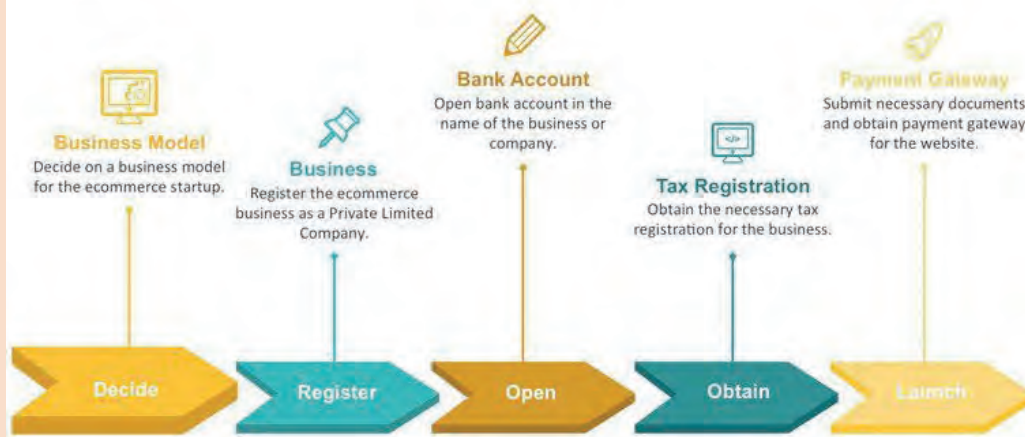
Business Model
Decide on a business model for the ecommerce startup.

Business
Register the ecommerce business as a Private Limited Company.

Bank Account
Open bank account in the name of the business or company.

Tax Registration
Obtain the necessary tax registration for the business.

Payment Gateway
Submit necessary documents and obtain payment gateway for the website.

Decide

Register

Open

Obtain

Launch